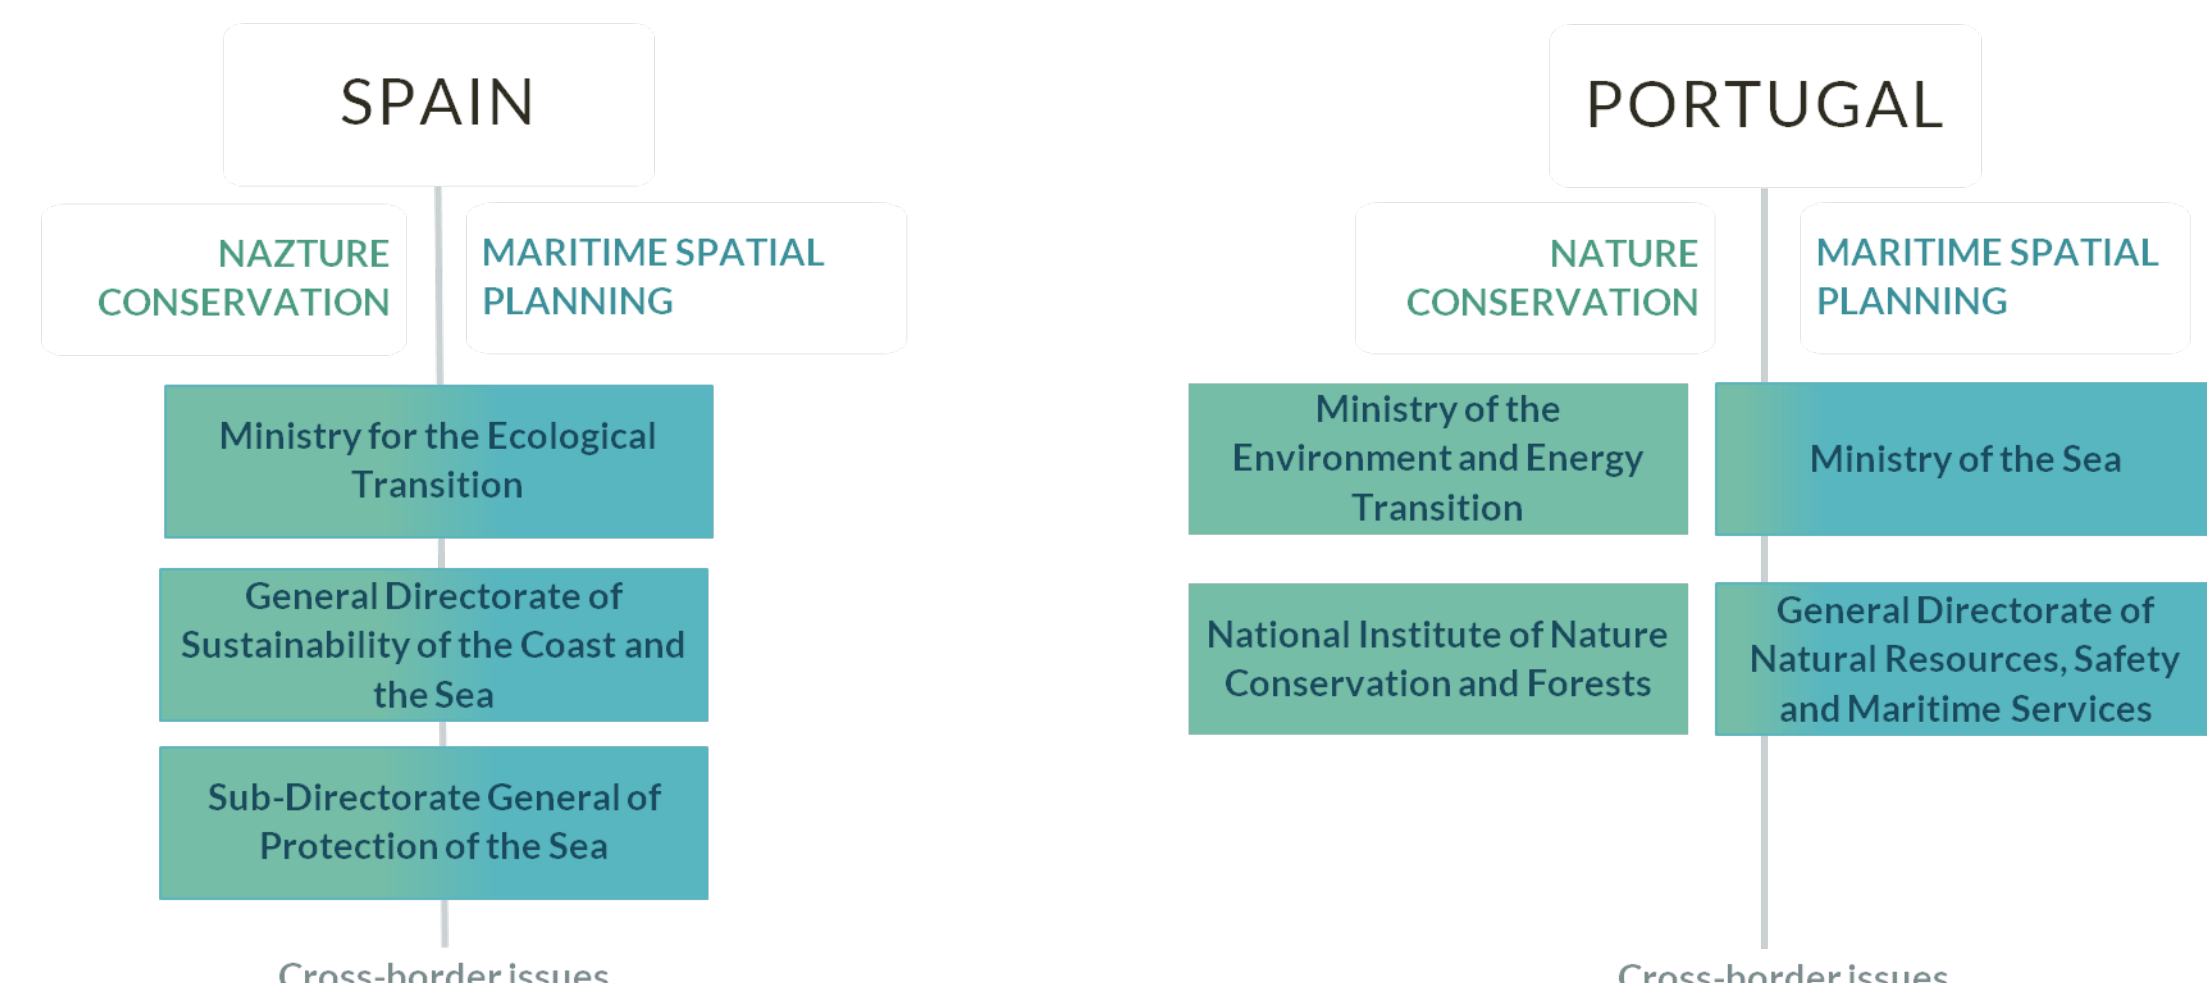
SPAIN

NAZTURE CONSERVATION

MARITIME SPATIAL PLANNING

Ministry for the Ecological Transition

General Directorate of Sustainability of the Coast and the Sea

Sub-Directorate General of Protection of the Sea

Cross-border issues

PORTUGAL

NATURE CONSERVATION

MARITIME SPATIAL PLANNING

Ministry of the Environment and Energy Transition

Ministry of the Sea

National Institute of Nature Conservation and Forests

General Directorate of Natural Resources, Safety and Maritime Services

Cross-border issues